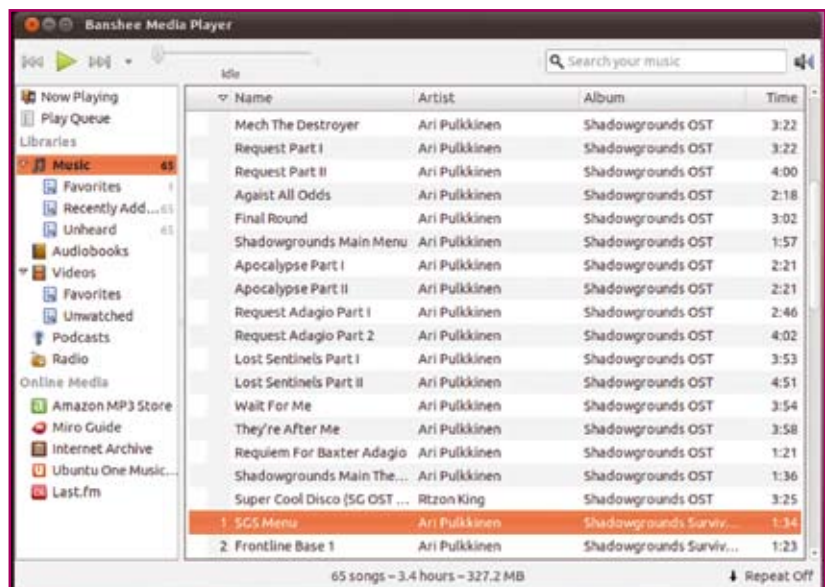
Banshee Media Player

Idle

Search your music

Now Playing
Play Queue
Libraries
Music 65
Favorites 1
Recently Add... 65
Unheard 65
Audiobooks
Videos
Favorites
Unwatched
Podcasts
Radio
Online Media
Amazon MP3 Store
Miro Guide
Internet Archive
Ubuntu One Music...
Last.fm

| | Name | Artist | Album | Time |
|---|---|---|---|---|
| | Mech The Destroyer | Ari Pulkkinen | Shadowgrounds OST | 3:22 |
| | Request Part I | Ari Pulkkinen | Shadowgrounds OST | 3:22 |
| | Request Part II | Ari Pulkkinen | Shadowgrounds OST | 4:00 |
| | Agaist All Odds | Ari Pulkkinen | Shadowgrounds OST | 2:18 |
| | Final Round | Ari Pulkkinen | Shadowgrounds OST | 3:02 |
| | Shadowgrounds Main Menu | Ari Pulkkinen | Shadowgrounds OST | 1:57 |
| | Apocalypse Part I | Ari Pulkkinen | Shadowgrounds OST | 2:21 |
| | Apocalypse Part II | Ari Pulkkinen | Shadowgrounds OST | 2:21 |
| | Request Adagio Part I | Ari Pulkkinen | Shadowgrounds OST | 2:46 |
| | Request Adagio Part 2 | Ari Pulkkinen | Shadowgrounds OST | 4:02 |
| | Lost Sentinels Part I | Ari Pulkkinen | Shadowgrounds OST | 3:53 |
| | Lost Sentinels Part II | Ari Pulkkinen | Shadowgrounds OST | 4:51 |
| | Wait For Me | Ari Pulkkinen | Shadowgrounds OST | 3:54 |
| | They're After Me | Ari Pulkkinen | Shadowgrounds OST | 3:58 |
| | Requiem For Baxter Adagio | Ari Pulkkinen | Shadowgrounds OST | 1:21 |
| | Shadowgrounds Main The... | Ari Pulkkinen | Shadowgrounds OST | 1:36 |
| | Super Cool Disco (SG OST ... | Rtzon King | Shadowgrounds OST | 3:25 |
| 1 | SGS Menu | Ari Pulkkinen | Shadowgrounds Surviv... | 1:34 |
| 2 | Frontline Base 1 | Ari Pulkkinen | Shadowgrounds Surviv... | 1:23 |

65 songs – 3.4 hours – 327.2 MB
Repeat Off